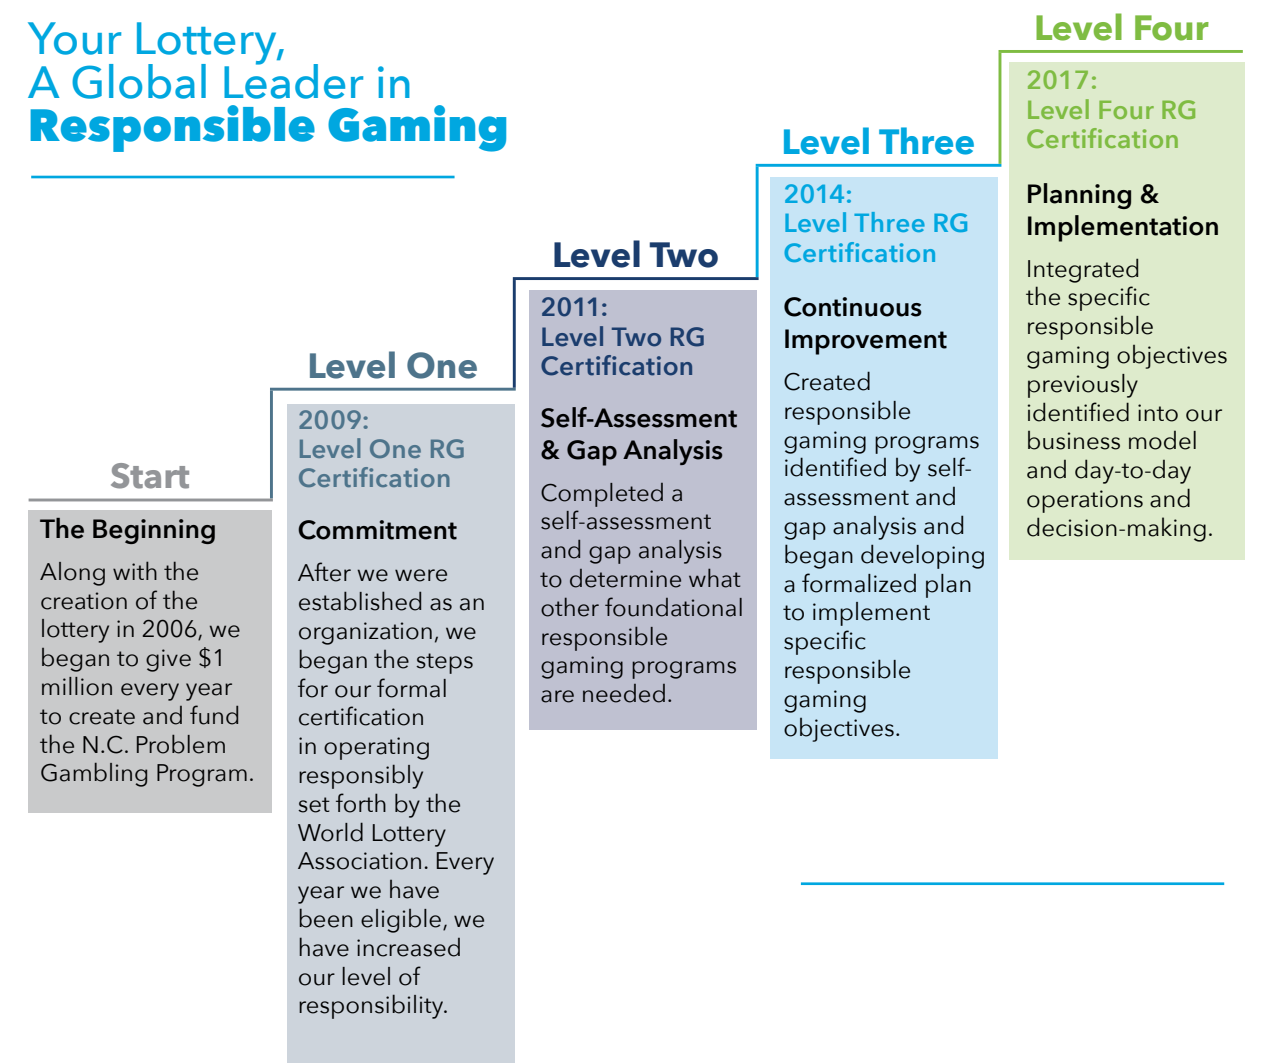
Your Lottery,
A Global Leader in
Responsible Gaming

Start

The Beginning

Along with the creation of the lottery in 2006, we began to give $1 million every year to create and fund the N.C. Problem Gambling Program.

Level One

2009:
Level One RG Certification

Commitment

After we were established as an organization, we began the steps for our formal certification in operating responsibly set forth by the World Lottery Association. Every year we have been eligible, we have increased our level of responsibility.

Level Two

2011:
Level Two RG Certification

Self-Assessment & Gap Analysis

Completed a self-assessment and gap analysis to determine what other foundational responsible gaming programs are needed.

Level Three

2014:
Level Three RG Certification

Continuous Improvement

Created responsible gaming programs identified by self-assessment and gap analysis and began developing a formalized plan to implement specific responsible gaming objectives.

Level Four

2017:
Level Four RG Certification

Planning & Implementation

Integrated the specific responsible gaming objectives previously identified into our business model and day-to-day operations and decision-making.